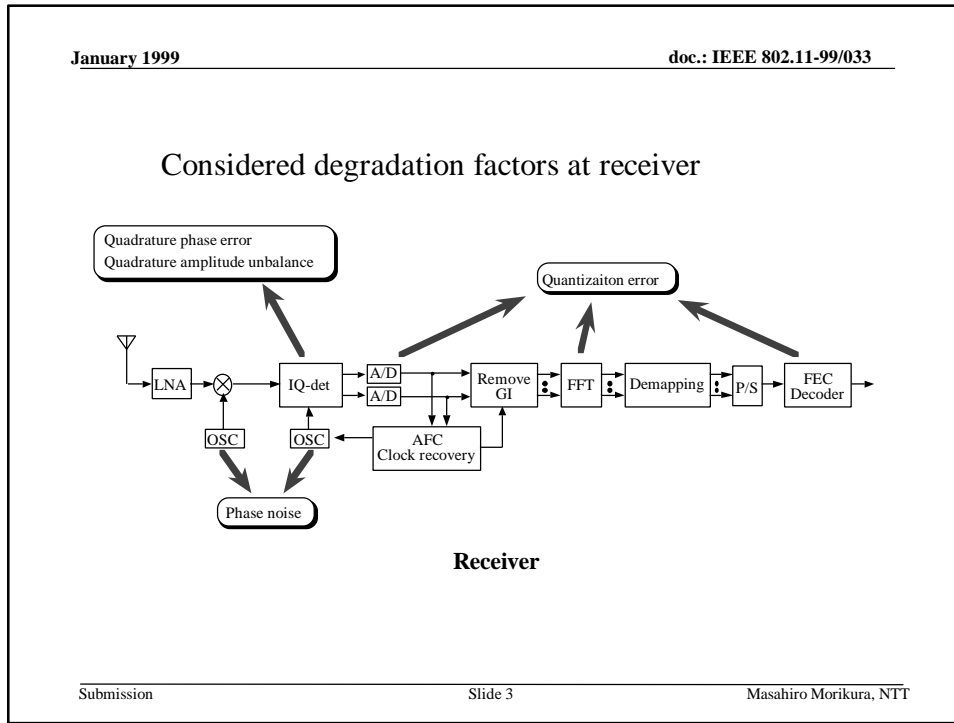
January 1999

doc.: IEEE 802.11-99/033

Considered degradation factors at receiver

Quadrature phase error
Quadrature amplitude unbalance

Quantizaiton error

LNA

IQ-det

A/D

A/D

Remove GI

FFT

Demapping

P/S

FEC Decoder

OSC

OSC

AFC
Clock recovery

Phase noise

Receiver

Submission

Slide 3

Masahiro Morikura, NTT